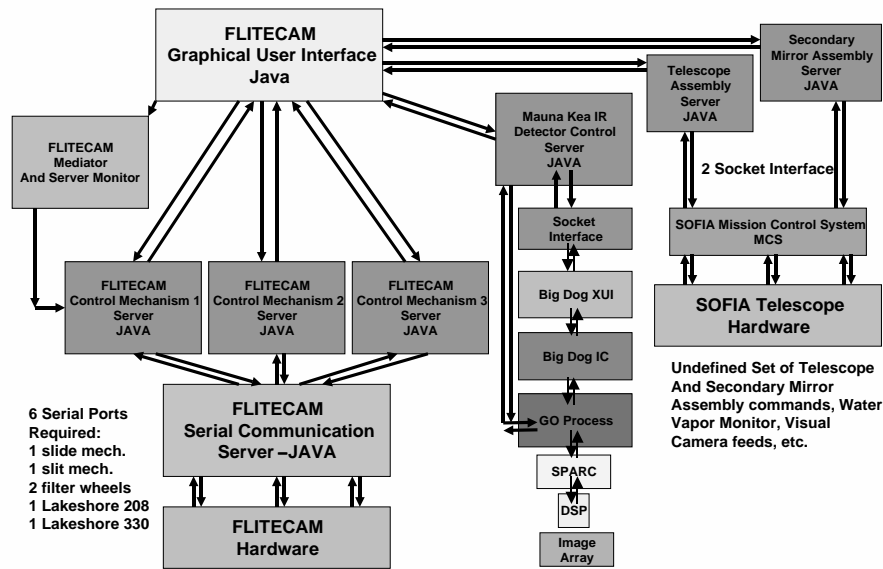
FLITECAM
Graphical User Interface
Java

Secondary Mirror Assembly Server
JAVA

Telescope Assembly Server
JAVA

FLITECAM Mediator And Server Monitor

Mauna Kea IR Detector Control Server
JAVA

2 Socket Interface

Socket Interface

SOFIA Mission Control System
MCS

FLITECAM Control Mechanism 1 Server
JAVA

FLITECAM Control Mechanism 2 Server
JAVA

FLITECAM Control Mechanism 3 Server
JAVA

Big Dog XUI

SOFIA Telescope Hardware

Big Dog IC

Undefined Set of Telescope And Secondary Mirror Assembly commands, Water Vapor Monitor, Visual Camera feeds, etc.

6 Serial Ports Required:
1 slide mech.
1 slit mech.
2 filter wheels
1 Lakeshore 208
1 Lakeshore 330

FLITECAM
Serial Communication Server –JAVA

GO Process

SPARC

DSP

FLITECAM
Hardware

Image Array